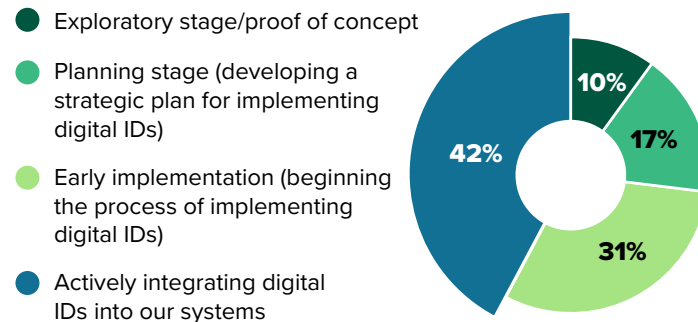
Exploratory stage/proof of concept

Planning stage (developing a strategic plan for implementing digital IDs)

Early implementation (beginning the process of implementing digital IDs)

Actively integrating digital IDs into our systems

10%

17%

31%

42%